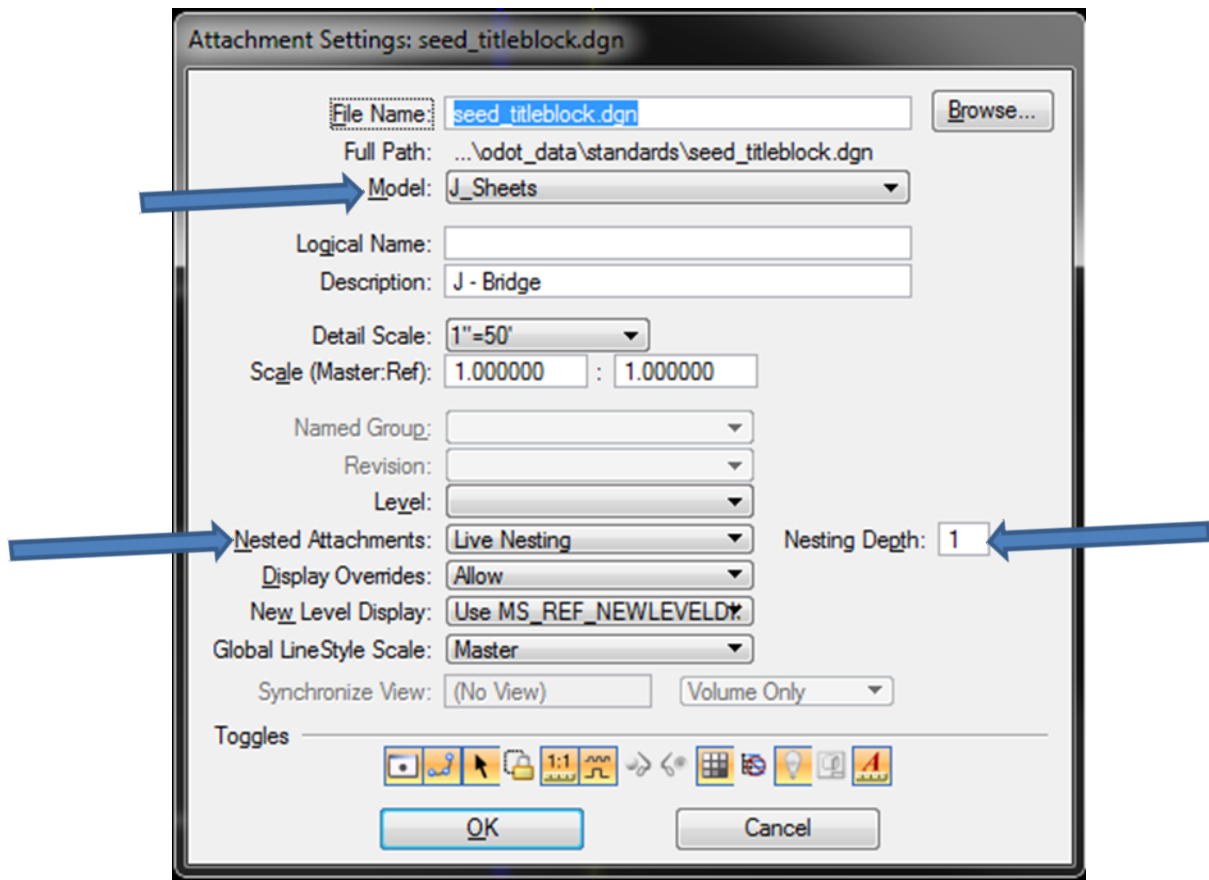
Attachment Settings: seed_titleblock.dgn

File Name: seed_titleblock.dgn
Browse...

Full Path: ...\odot_data\standards\seed_titleblock.dgn

Model: J_Sheets

Logical Name:

Description: J - Bridge

Detail Scale: 1"=50'

Scale (Master:Ref): 1.000000 : 1.000000

Named Group:

Revision:

Level:

Nested Attachments: Live Nesting
Nesting Depth: 1

Display Overrides: Allow

New Level Display: Use MS_REF_NEWLEVELD

Global LineStyle Scale: Master

Synchronize View: (No View)
Volume Only

Toggles

1:1

OK
Cancel